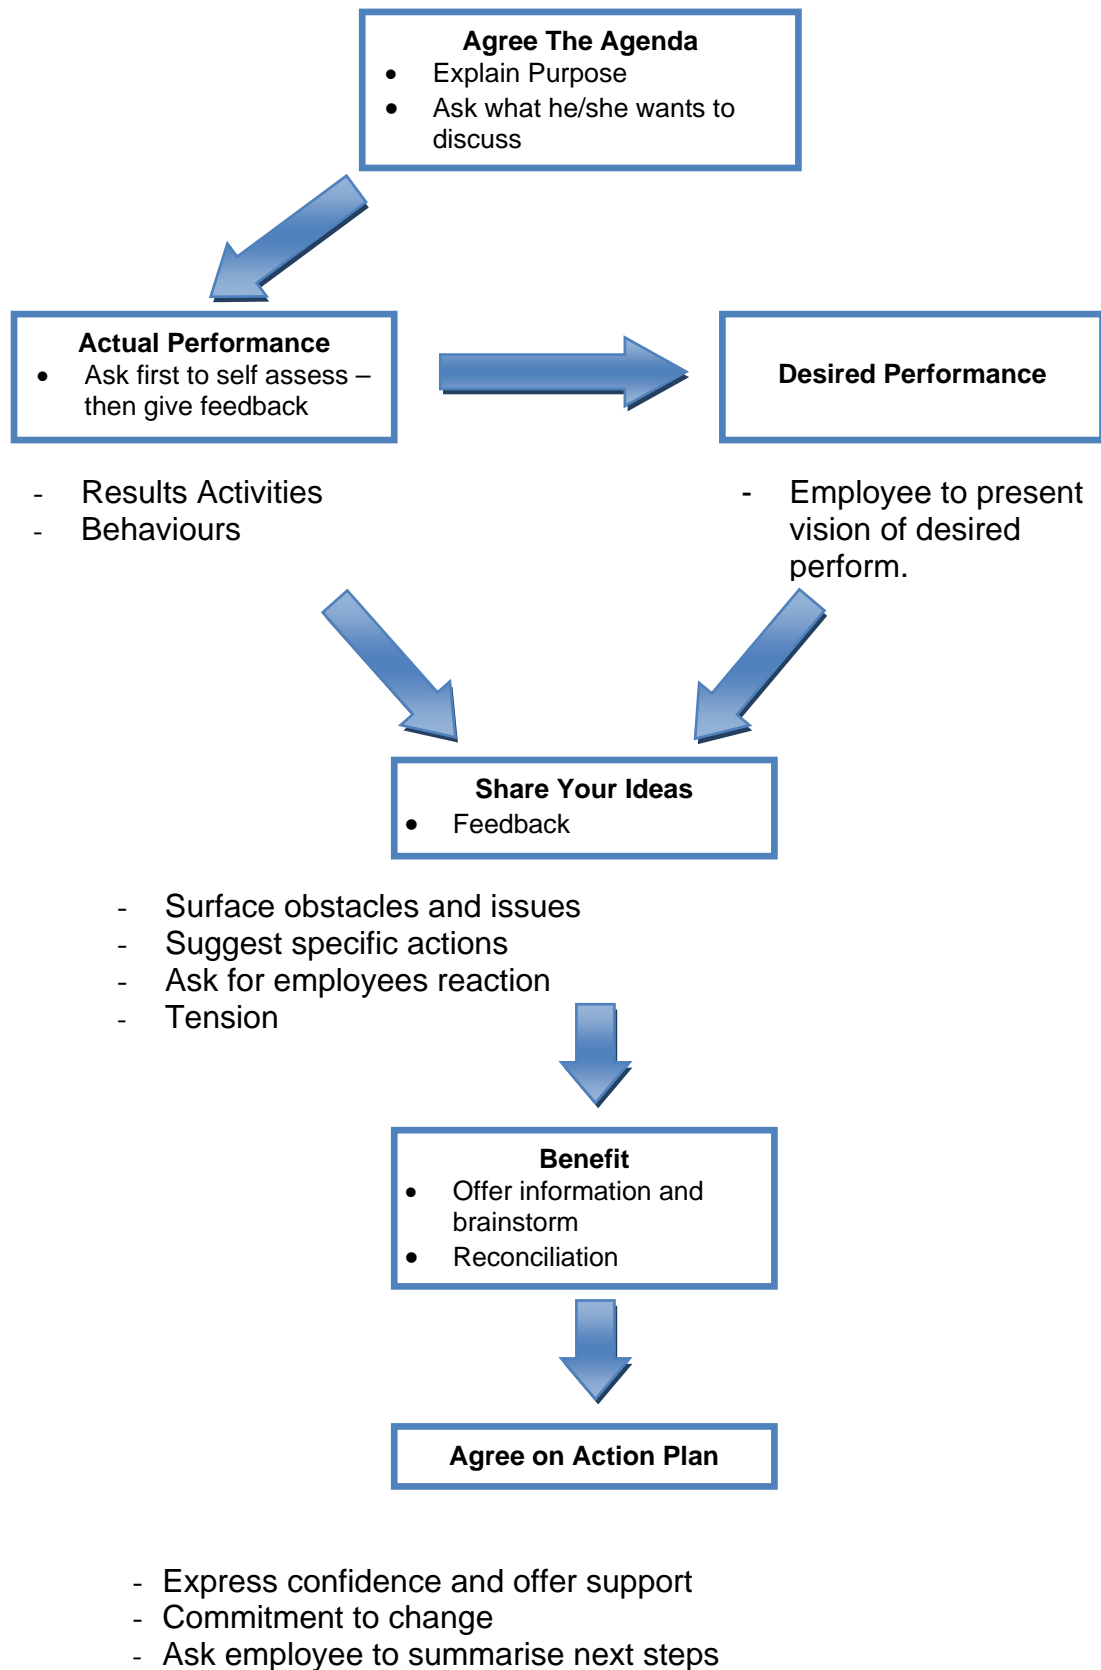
**Agree The Agenda**
- Explain Purpose
- Ask what he/she wants to discuss

**Actual Performance**
- Ask first to self assess – then give feedback

**Desired Performance**

- Results Activities
- Behaviours

- Employee to present vision of desired perform.

**Share Your Ideas**
- Feedback

- Surface obstacles and issues
- Suggest specific actions
- Ask for employees reaction
- Tension

**Benefit**
- Offer information and brainstorm
- Reconciliation

**Agree on Action Plan**

- Express confidence and offer support
- Commitment to change
- Ask employee to summarise next steps